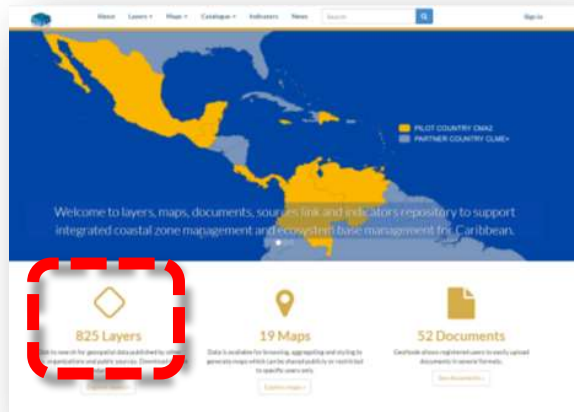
About Layers ▾ Maps ▾ Catalogue ▾ Indicators News Search Sign in

PILOT COUNTRY CMAZ
PARTNER COUNTRY CLME+

Welcome to layers, maps, documents, sources link and indicators repository to support integrated coastal zone management and ecosystem base management for Caribbean.

825 Layers

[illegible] to search for geospatial data published by other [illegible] organizations and public sources. Download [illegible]

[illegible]

19 Maps

Data is available for browsing, aggregating and styling to generate maps which can be shared publicly or restricted to specific users only.

Explore maps »

52 Documents

GeoNode allows registered users to easily upload documents in several formats.

See documents »